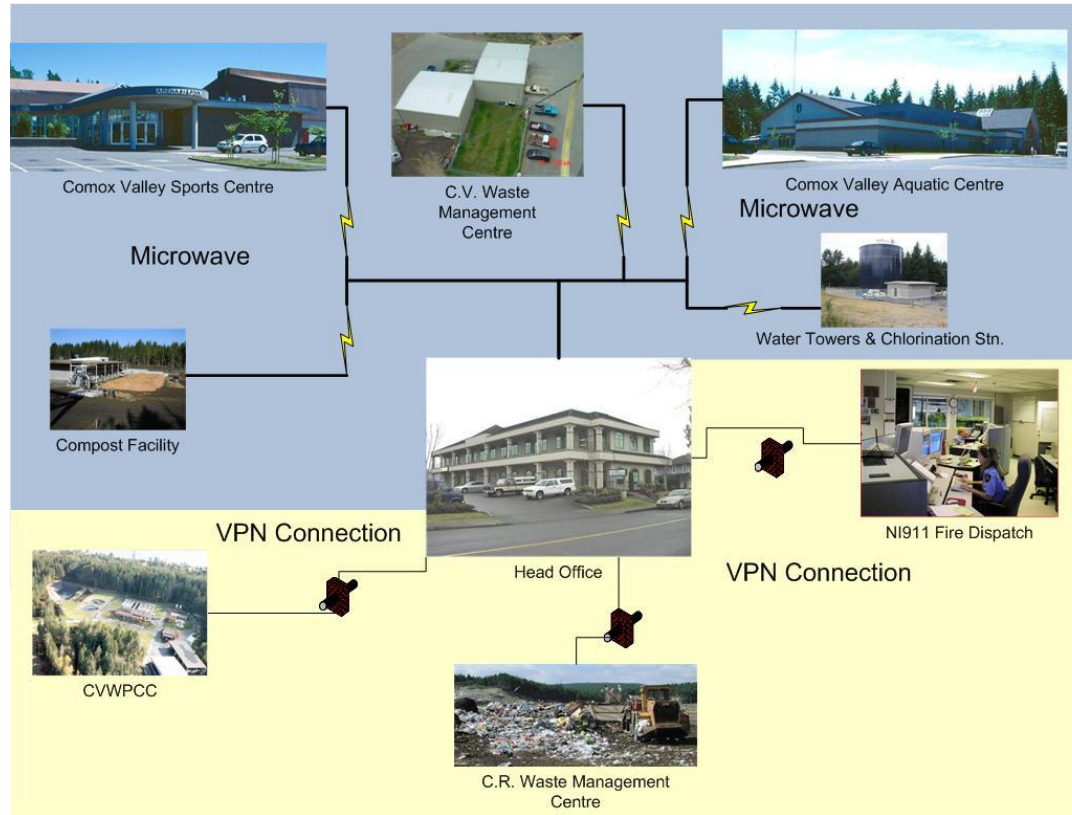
Comox Valley Sports Centre

C.V. Waste Management Centre

Comox Valley Aquatic Centre

Microwave

Microwave

Water Towers & Chlorination Stn.

Compost Facility

NI911 Fire Dispatch

VPN Connection

Head Office

VPN Connection

CVWPCC

C.R. Waste Management Centre